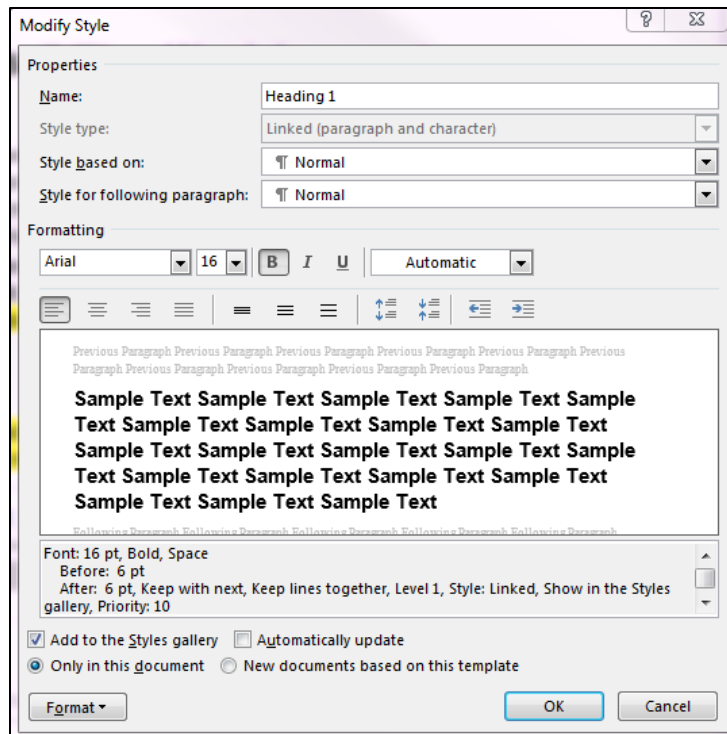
Modify Style

?

Properties

Name: Heading 1

Style type: Linked (paragraph and character)

Style based on: ¶ Normal

Style for following paragraph: ¶ Normal

Formatting

Arial 16 B I U Automatic

Previous Paragraph Previous Paragraph Previous Paragraph Previous Paragraph Previous Paragraph Previous Paragraph Previous Paragraph Previous Paragraph Previous Paragraph

Sample Text Sample Text Sample Text Sample Text Sample Text Sample Text Sample Text Sample Text Sample Text Sample Text Sample Text Sample Text Sample Text Sample Text Sample Text Sample Text Sample Text Sample Text Sample Text Sample Text Sample Text Sample Text

Following Paragraph Following Paragraph Following Paragraph Following Paragraph Following Paragraph

Font: 16 pt, Bold, Space
Before: 6 pt
After: 6 pt, Keep with next, Keep lines together, Level 1, Style: Linked, Show in the Styles gallery, Priority: 10

Add to the Styles gallery Automatically update

Only in this document New documents based on this template

Format OK Cancel